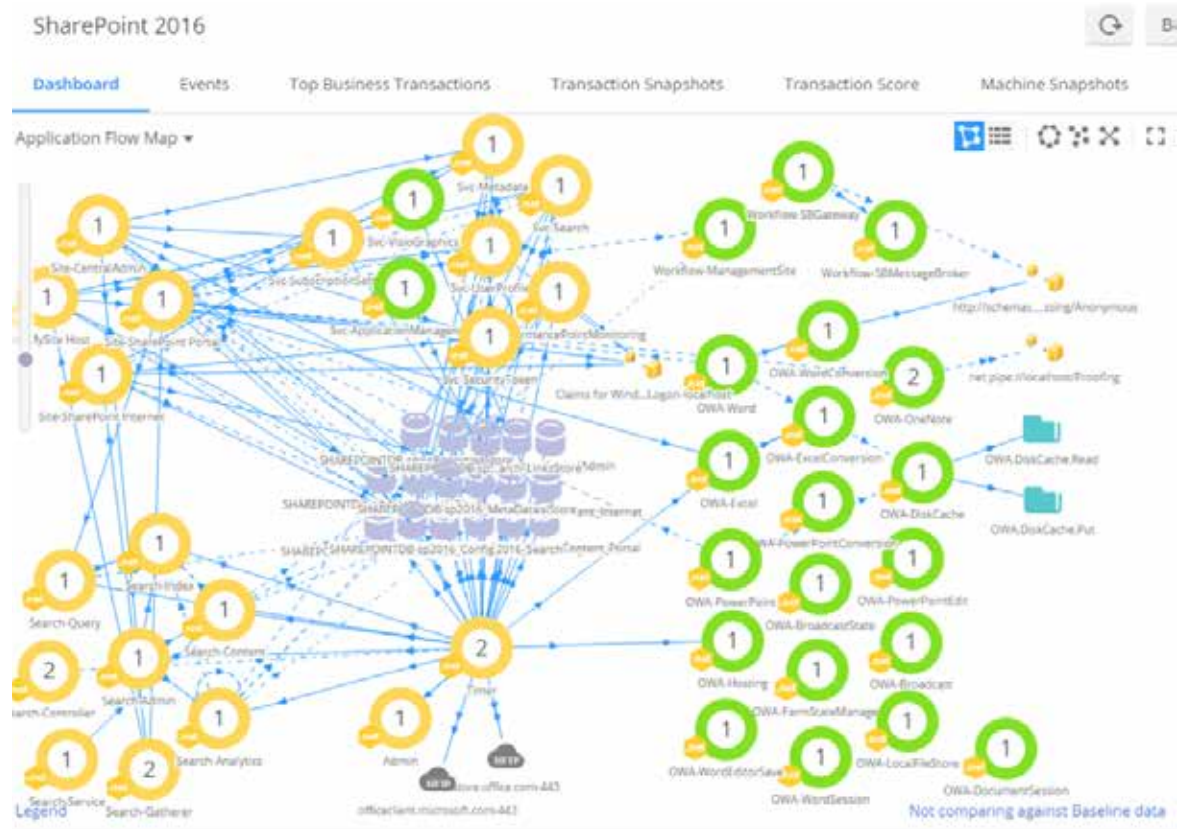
SharePoint 2016

Dashboard Events Top Business Transactions Transaction Snapshots Transaction Score Machine Snapshots

Application Flow Map ▾

1 Svc-Metadata
1 Svc-Search
1 Svc-VisioGraphics
1 Site-CentralAdmin
1 Svc-SubscriptionSettings
1 Svc-UserProfile
1 MySite Host
1 Site-SharePoint Portal
1 Svc-ApplicationManagement
1 Svc-PerformancePointMonitoring
1 Svc-SecurityToken
1 Site-SharePoint Internet
1 Workflow-SBGateway
1 Workflow-ManagementSite
1 Workflow-SBMessageBroker
http://schemas....cing/Anonymous
Claims for Wind...Logon-localhost
1 OWA-Word
1 OWA-WordConversion
2 OWA-OneNote
net.pipe://localhost/Proofing
1 OWA-ExcelConversion
1 OWA-Excel
1 OWA-DiskCache
OWA.DiskCache.Read
OWA.DiskCache.Put
SHAREPOINTDB sp2016_MetadataStore
SHAREPOINTDB sp2016_Config 2016_SearchContent_Primal
1 OWA-PowerPointConversion
1 Search-Index
1 Search-Query
1 Search-Content
1 OWA-PowerPoint
1 OWA-BroadcastState
1 OWA-PowerPointEdit
2 Search-Controller
1 Search-Admin
2 Timer
1 OWA-Hosting
1 OWA-FarmStateManager
1 OWA-Broadcast
1 Search Analytics
1 Admin
1 OWA-WordEditorSave
1 OWA-WordSession
1 OWA-LocalFileStore
1 OWA-DocumentSession
1 SearchService
2 Search-Gatherer
store.office.com:443
officeclient.microsoft.com:443

Legend

Not comparing against Baseline data